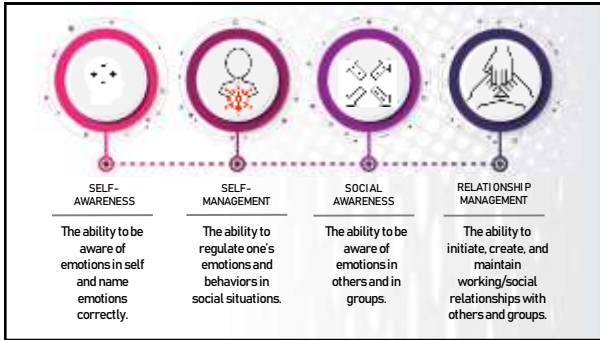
SELF-AWARENESS

The ability to be aware of emotions in self and name emotions correctly.

SELF-MANAGEMENT

The ability to regulate one's emotions and behaviors in social situations.

SOCIAL AWARENESS

The ability to be aware of emotions in others and in groups.

RELATIONSHIP MANAGEMENT

The ability to initiate, create, and maintain working/social relationships with others and groups.